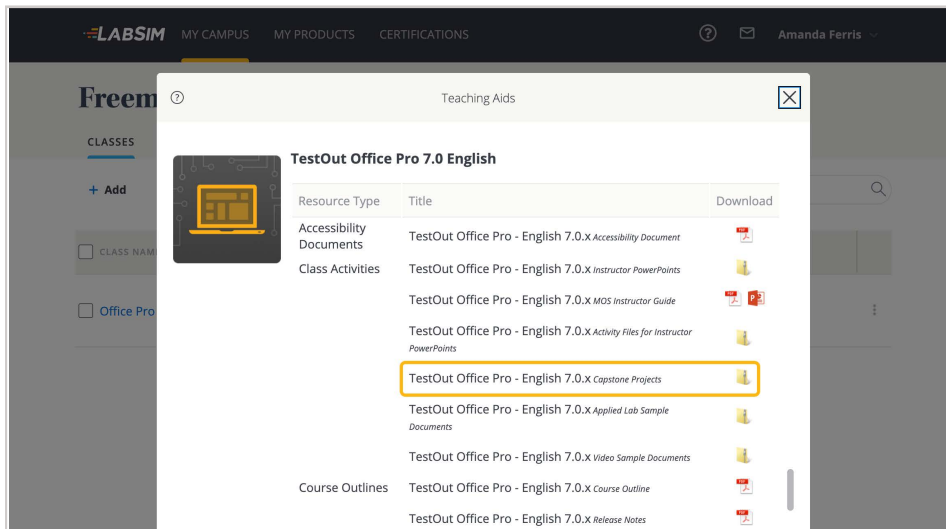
LABSIM MY CAMPUS MY PRODUCTS CERTIFICATIONS

Amanda Ferris

Freem

CLASSES

+ Add

CLASS NAM

Office Pro

Teaching Aids

TestOut Office Pro 7.0 English

| Resource Type | Title | Download |
|---|---|---|
| Accessibility Documents | TestOut Office Pro - English 7.0.x Accessibility Document | |
| Class Activities | TestOut Office Pro - English 7.0.x Instructor PowerPoints | |
| | TestOut Office Pro - English 7.0.x MOS Instructor Guide | |
| | TestOut Office Pro - English 7.0.x Activity Files for Instructor PowerPoints | |
| | TestOut Office Pro - English 7.0.x Capstone Projects | |
| | TestOut Office Pro - English 7.0.x Applied Lab Sample Documents | |
| | TestOut Office Pro - English 7.0.x Video Sample Documents | |
| Course Outlines | TestOut Office Pro - English 7.0.x Course Outline | |
| | TestOut Office Pro - English 7.0.x Release Notes | |